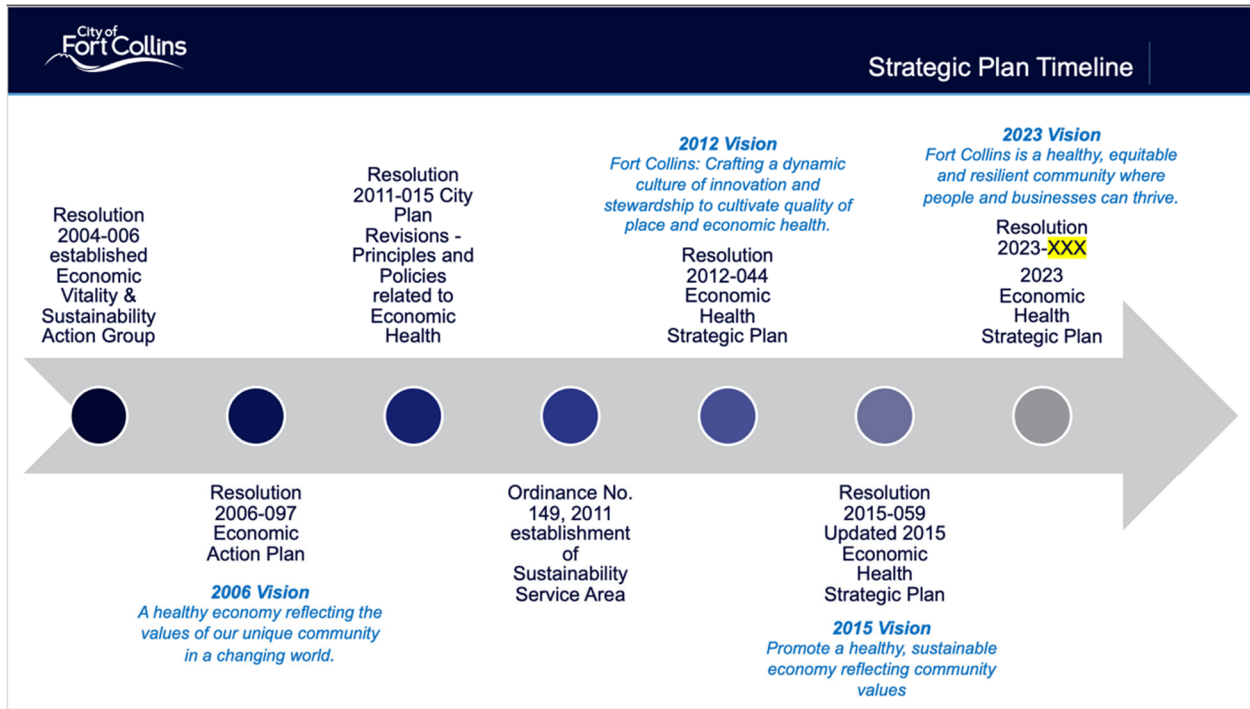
City of Fort Collins

Strategic Plan Timeline

Resolution 2004-006 established Economic Vitality & Sustainability Action Group

Resolution 2006-097 Economic Action Plan

*2006 Vision*
*A healthy economy reflecting the values of our unique community in a changing world.*

Resolution 2011-015 City Plan Revisions - Principles and Policies related to Economic Health

Ordinance No. 149, 2011 establishment of Sustainability Service Area

*2012 Vision*
*Fort Collins: Crafting a dynamic culture of innovation and stewardship to cultivate quality of place and economic health.*

Resolution 2012-044 Economic Health Strategic Plan

Resolution 2015-059 Updated 2015 Economic Health Strategic Plan

*2015 Vision*
*Promote a healthy, sustainable economy reflecting community values*

*2023 Vision*
*Fort Collins is a healthy, equitable and resilient community where people and businesses can thrive.*

Resolution 2023-XXX 2023 Economic Health Strategic Plan